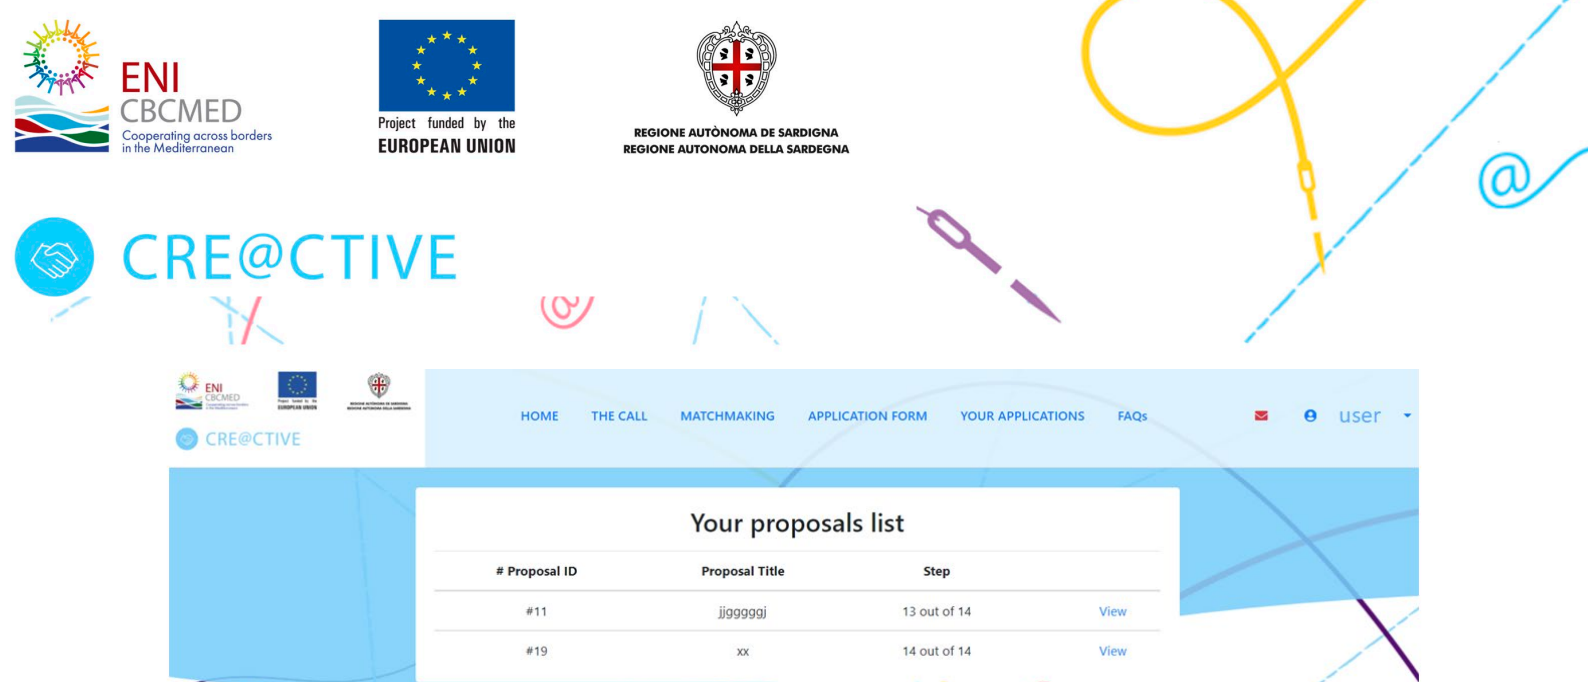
ENI CBCMED
Cooperating across borders in the Mediterranean

Project funded by the EUROPEAN UNION

REGIONE AUTÒNOMA DE SARDIGNA
REGIONE AUTONOMA DELLA SARDEGNA

CRE@CTIVE

ENI CBCMED
CRE@CTIVE

HOME THE CALL MATCHMAKING APPLICATION FORM YOUR APPLICATIONS FAQs user

Your proposals list

| # Proposal ID | Proposal Title | Step | |
|---|---|---|---|
| #11 | jjgggggj | 13 out of 14 | View |
| #19 | xx | 14 out of 14 | View |